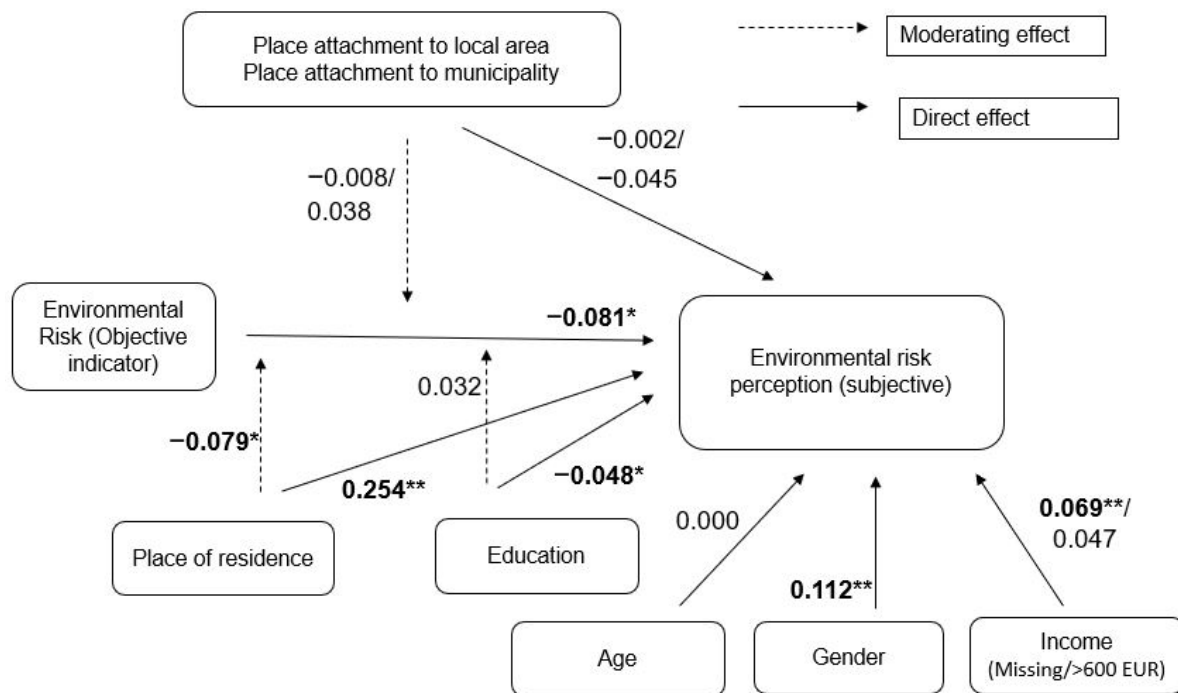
Place attachment to local area
Place attachment to municipality

Moderating effect

Direct effect

−0.002/
−0.045

−0.008/
0.038

Environmental Risk (Objective indicator)

**−0.081***

Environmental risk perception (subjective)

0.032

**−0.079***

**0.254****

**−0.048***

0.000

**0.069****/
0.047

Place of residence

Education

**0.112****

Age

Gender

Income
(Missing/>600 EUR)